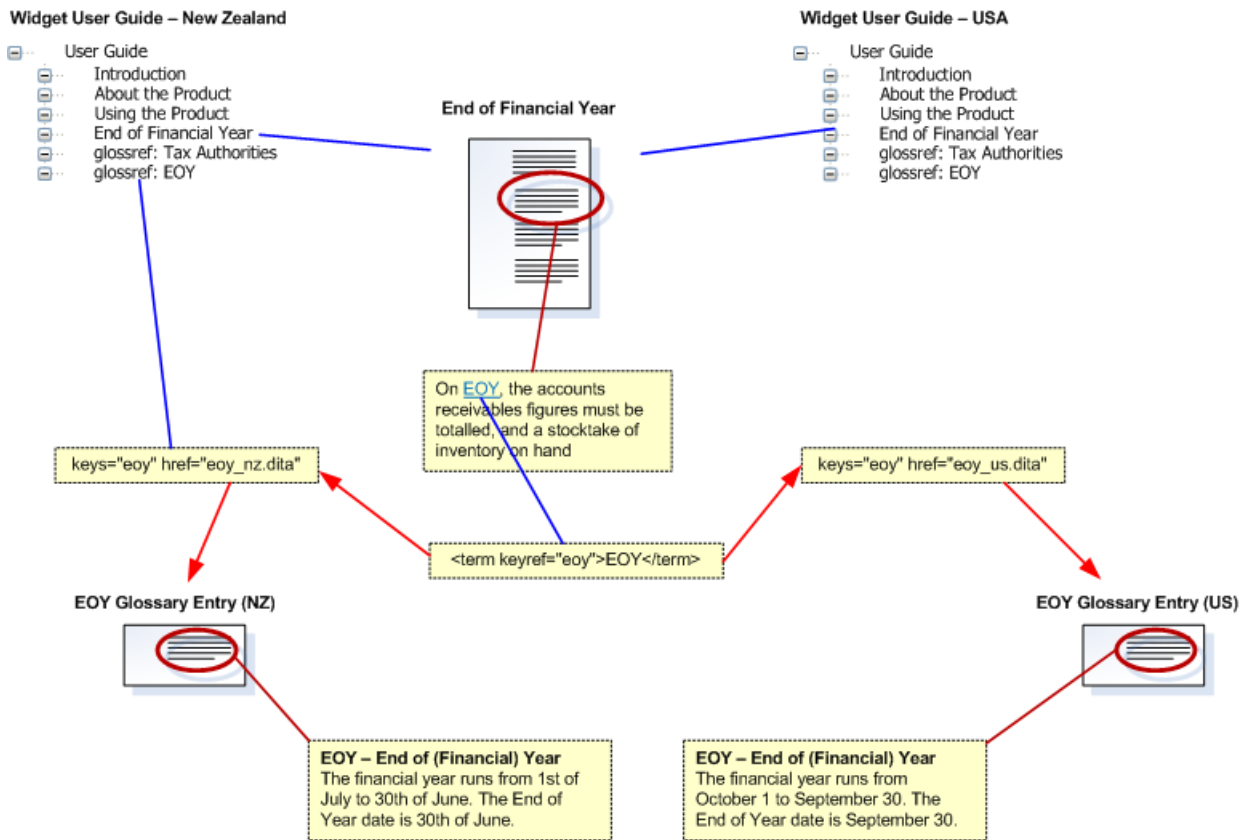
Widget User Guide – New Zealand

User Guide
Introduction
About the Product
Using the Product
End of Financial Year
glossref: Tax Authorities
glossref: EOY

End of Financial Year

Widget User Guide – USA

User Guide
Introduction
About the Product
Using the Product
End of Financial Year
glossref: Tax Authorities
glossref: EOY

On EOY, the accounts receivables figures must be totalled, and a stocktake of inventory on hand

keys="eoy" href="eoy_nz.dita"

keys="eoy" href="eoy_us.dita"

<term keyref="eoy">EOY</term>

EOY Glossary Entry (NZ)

EOY Glossary Entry (US)

**EOY – End of (Financial) Year**
The financial year runs from 1st of July to 30th of June. The End of Year date is 30th of June.

**EOY – End of (Financial) Year**
The financial year runs from October 1 to September 30. The End of Year date is September 30.